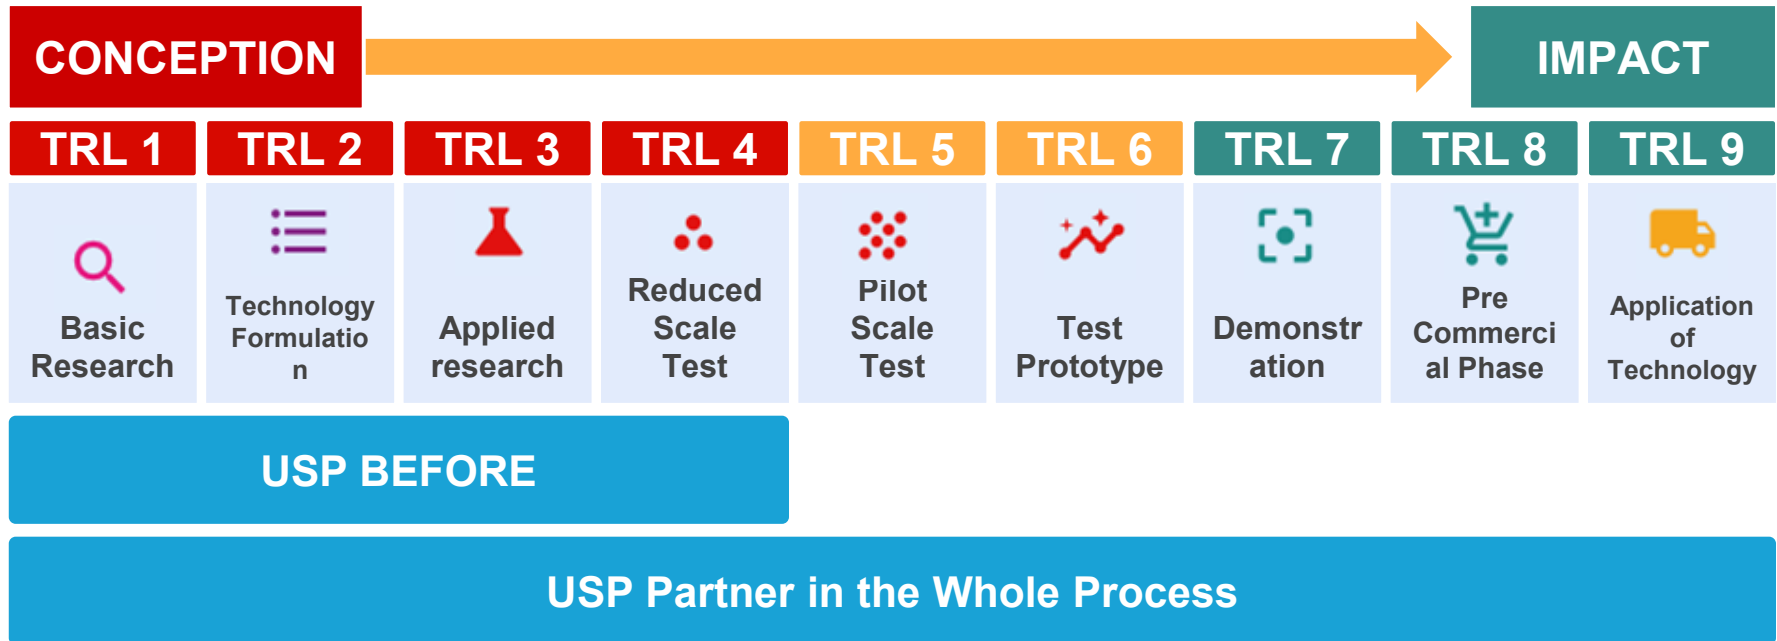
CONCEPTION

IMPACT

| TRL 1 | TRL 2 | TRL 3 | TRL 4 | TRL 5 | TRL 6 | TRL 7 | TRL 8 | TRL 9 |
|---|---|---|---|---|---|---|---|---|
| Basic Research | Technology Formulatio n | Applied research | Reduced Scale Test | Pilot Scale Test | Test Prototype | Demonstr ation | Pre Commerci al Phase | Application of Technology |

USP BEFORE

USP Partner in the Whole Process